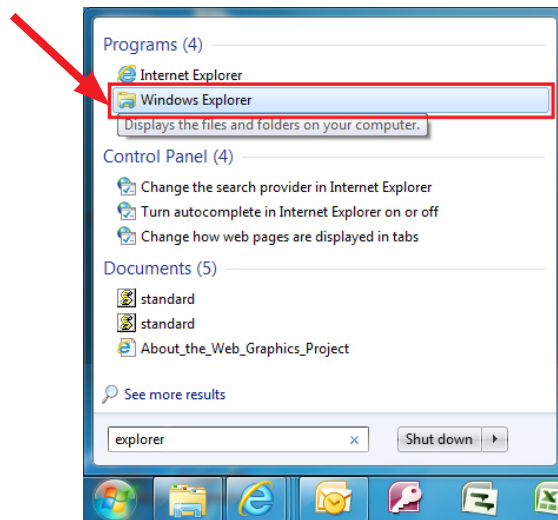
Programs (4)

Internet Explorer

Windows Explorer

Displays the files and folders on your computer.

Control Panel (4)

Change the search provider in Internet Explorer

Turn autocomplete in Internet Explorer on or off

Change how web pages are displayed in tabs

Documents (5)

standard

standard

About_the_Web_Graphics_Project

See more results

explorer ×

Shut down ▸